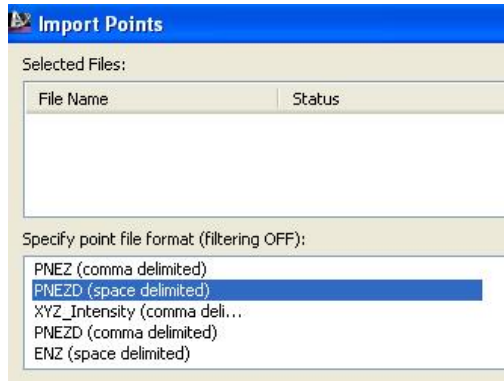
Import Points

Selected Files:

| File Name | Status |
|---|---|

Specify point file format (filtering OFF):

PNEZ (comma delimited)
PNEZD (space delimited)
XYZ_Intensity (comma deli...
PNEZD (comma delimited)
ENZ (space delimited)